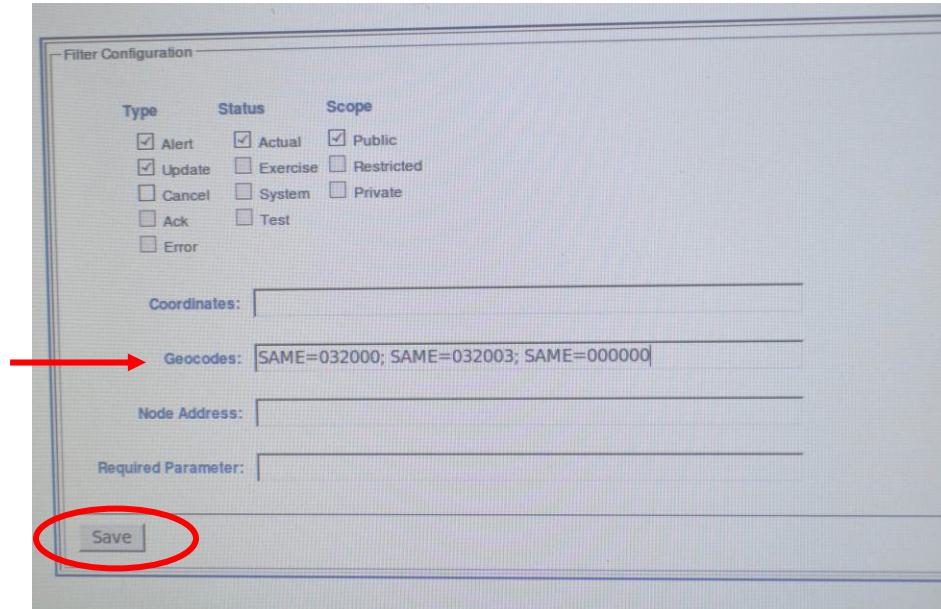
Filter Configuration

Type
☑ Alert
☑ Update
☐ Cancel
☐ Ack
☐ Error

Status
☑ Actual
☐ Exercise
☐ System
☐ Test

Scope
☑ Public
☐ Restricted
☐ Private

Coordinates:

Geocodes: SAME=032000; SAME=032003; SAME=000000

Node Address:

Required Parameter:

Save